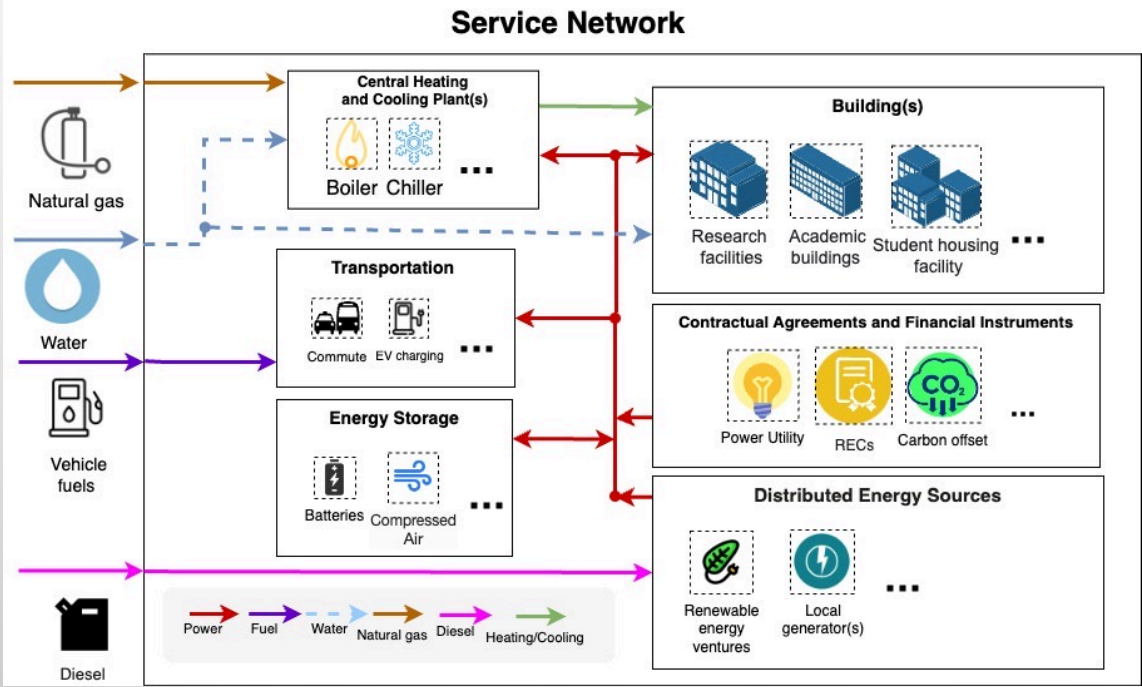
Service Network

Natural gas

Water

Vehicle fuels

Diesel

Central Heating and Cooling Plant(s)

Boiler Chiller ...

Building(s)

Research facilities

Academic buildings

Student housing facility

...

Transportation

Commute EV charging ...

Contractual Agreements and Financial Instruments

Power Utility

RECs

Carbon offset

$CO_2$

...

Energy Storage

Batteries

Compressed Air

...

Distributed Energy Sources

Renewable energy ventures

Local generator(s)

...

Power Fuel Water Natural gas Diesel Heating/Cooling